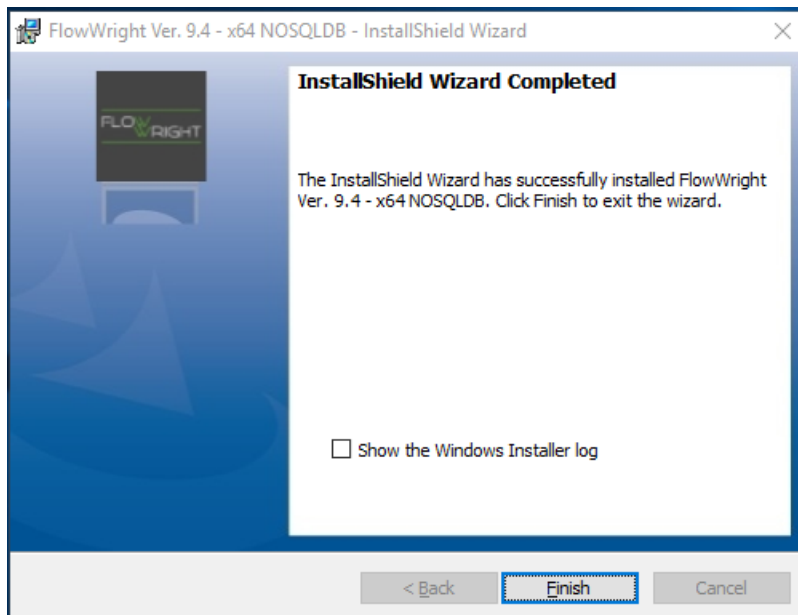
FlowWright Ver. 9.4 - x64 NOSQLDB - InstallShield Wizard

FLOWRIGHT

InstallShield Wizard Completed

The InstallShield Wizard has successfully installed FlowWright Ver. 9.4 - x64 NOSQLDB. Click Finish to exit the wizard.

Show the Windows Installer log

< Back

Finish

Cancel